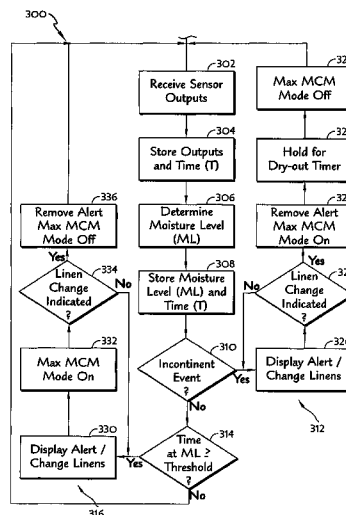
300

302
Receive Sensor Outputs

304
Store Outputs and Time (T)

306
Determine Moisture Level (ML)

308
Store Moisture Level (ML) and Time (T)

310
Incontinent Event
Yes
No

314
Time at ML ≥ Threshold ?
Yes
No

330
Display Alert / Change Linens

332
Max MCM Mode On

334
Linen Change Indicated ?
Yes
No

336
Remove Alert Max MCM Mode Off

32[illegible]
Max MCM Mode Off

32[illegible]
Hold for Dry-out Timer

32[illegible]
Remove Alert Max MCM Mode On

32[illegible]
Linen Change Indicated ?
Yes
No

32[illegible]
Display Alert / Change Linens

312

316